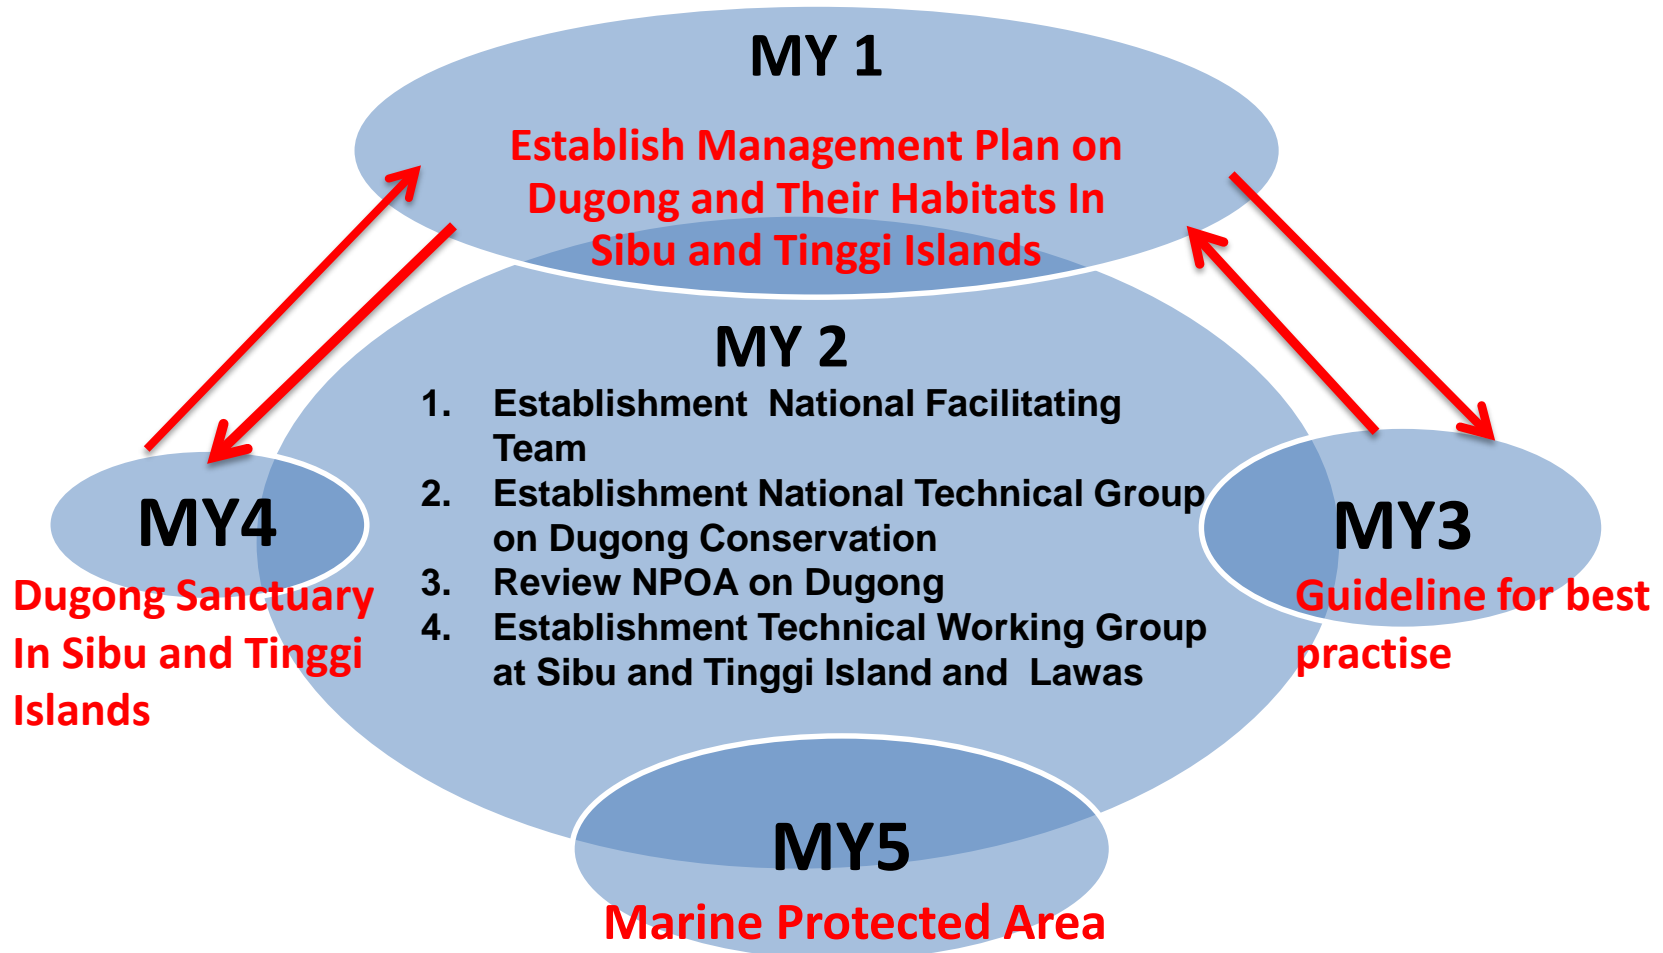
MY 1

Establish Management Plan on Dugong and Their Habitats In Sibu and Tinggi Islands

MY 2

1. Establishment National Facilitating Team
2. Establishment National Technical Group on Dugong Conservation
3. Review NPOA on Dugong
4. Establishment Technical Working Group at Sibu and Tinggi Island and Lawas

MY4

Dugong Sanctuary In Sibu and Tinggi Islands

MY3

Guideline for best practise

MY5

Marine Protected Area